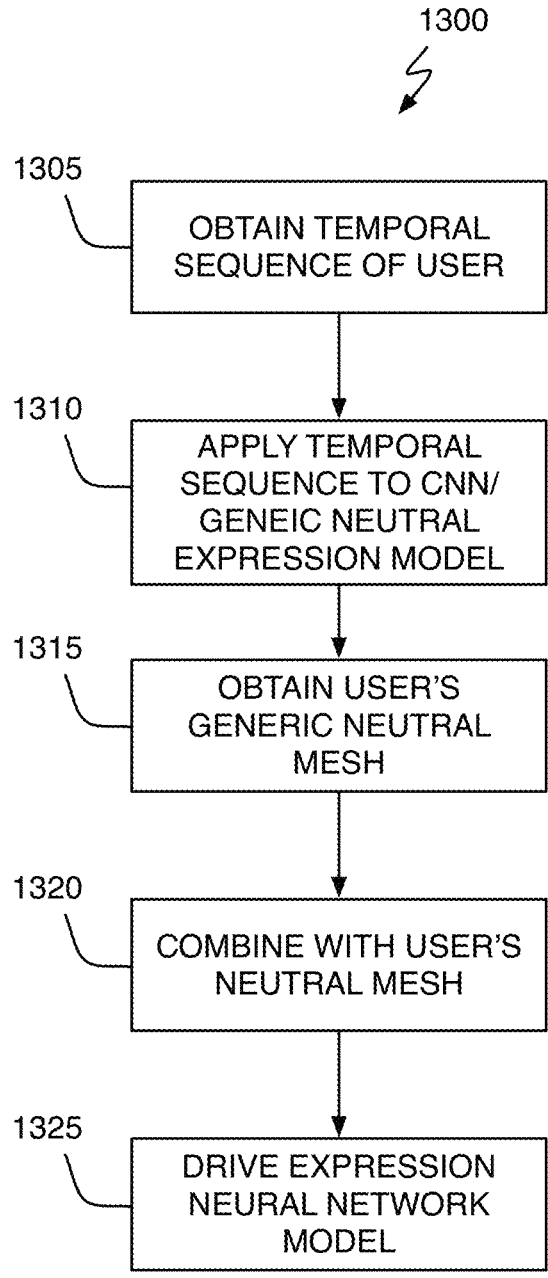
1300

1305

OBTAIN TEMPORAL SEQUENCE OF USER

1310

APPLY TEMPORAL SEQUENCE TO CNN/ GENEIC NEUTRAL EXPRESSION MODEL

1315

OBTAIN USER'S GENERIC NEUTRAL MESH

1320

COMBINE WITH USER'S NEUTRAL MESH

1325

DRIVE EXPRESSION NEURAL NETWORK MODEL